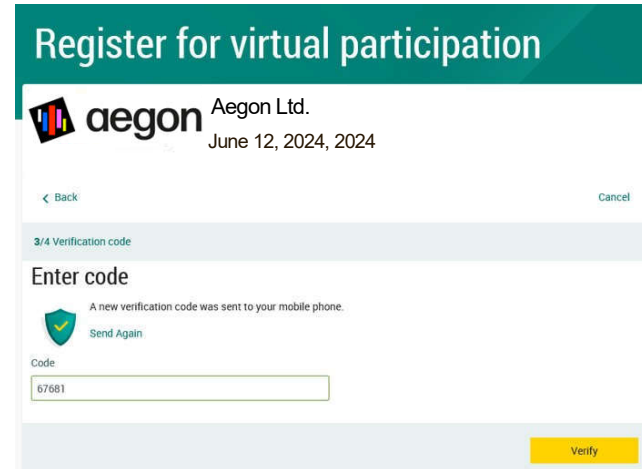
Register for virtual participation

aegon

Aegon Ltd.
June 12, 2024, 2024

< Back

Cancel

3/4 Verification code

Enter code

A new verification code was sent to your mobile phone.

Send Again

Code

67681

Verify